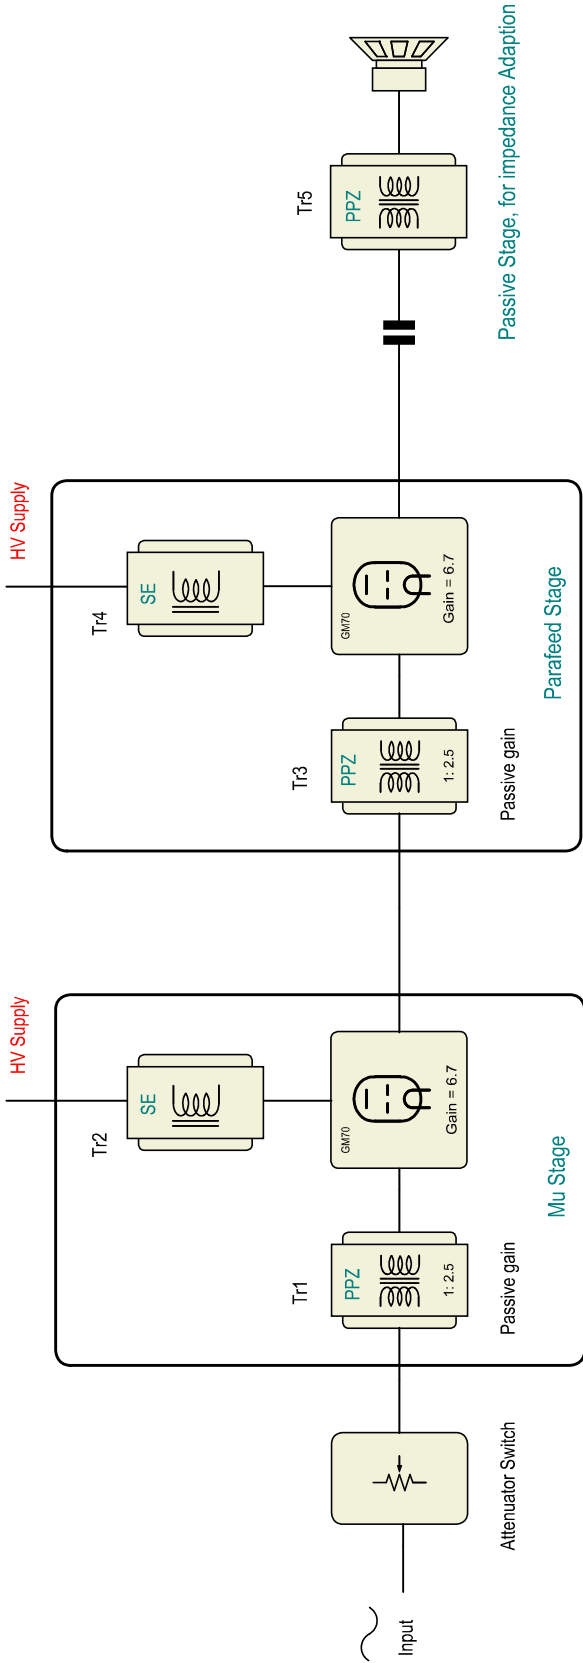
Input

Attenuator Switch

Tr1
PPZ
1: 2.5
Passive gain

Tr2
SE
HV Supply

GM70
Gain = 6.7

Mu Stage

Tr3
PPZ
1: 2.5
Passive gain

Tr4
SE
HV Supply

GM70
Gain = 6.7

Parafeed Stage

Tr5
PPZ

Passive Stage, for impedance Adaption